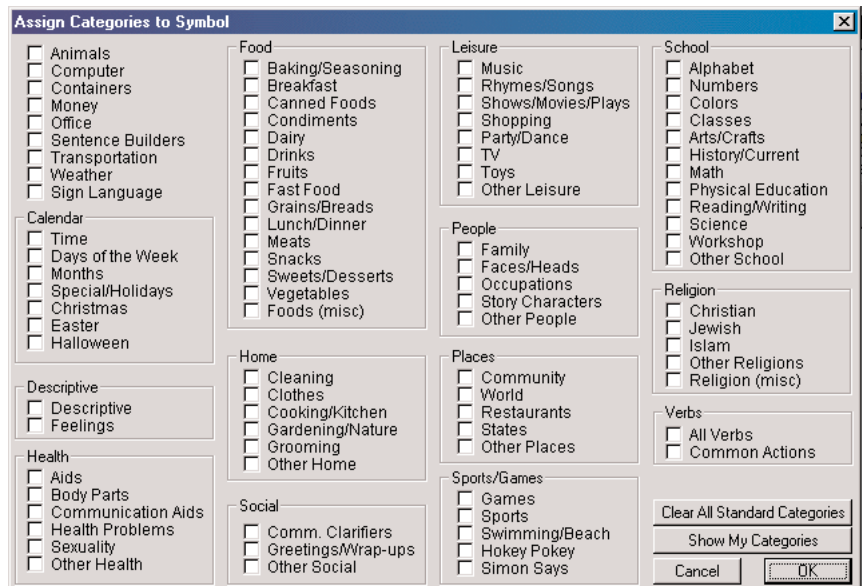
Assign Categories to Symbol

Animals
Computer
Containers
Money
Office
Sentence Builders
Transportation
Weather
Sign Language

Calendar
Time
Days of the Week
Months
Special/Holidays
Christmas
Easter
Halloween

Descriptive
Descriptive
Feelings

Health
Aids
Body Parts
Communication Aids
Health Problems
Sexuality
Other Health

Food
Baking/Seasoning
Breakfast
Canned Foods
Condiments
Dairy
Drinks
Fruits
Fast Food
Grains/Breads
Lunch/Dinner
Meats
Snacks
Sweets/Desserts
Vegetables
Foods (misc)

Home
Cleaning
Clothes
Cooking/Kitchen
Gardening/Nature
Grooming
Other Home

Social
Comm. Clarifiers
Greetings/Wrap-ups
Other Social

Leisure
Music
Rhymes/Songs
Shows/Movies/Plays
Shopping
Party/Dance
TV
Toys
Other Leisure

People
Family
Faces/Heads
Occupations
Story Characters
Other People

Places
Community
World
Restaurants
States
Other Places

Sports/Games
Games
Sports
Swimming/Beach
Hokey Pokey
Simon Says

School
Alphabet
Numbers
Colors
Classes
Arts/Crafts
History/Current
Math
Physical Education
Reading/Writing
Science
Workshop
Other School

Religion
Christian
Jewish
Islam
Other Religions
Religion (misc)

Verbs
All Verbs
Common Actions

Clear All Standard Categories
Show My Categories
Cancel
OK